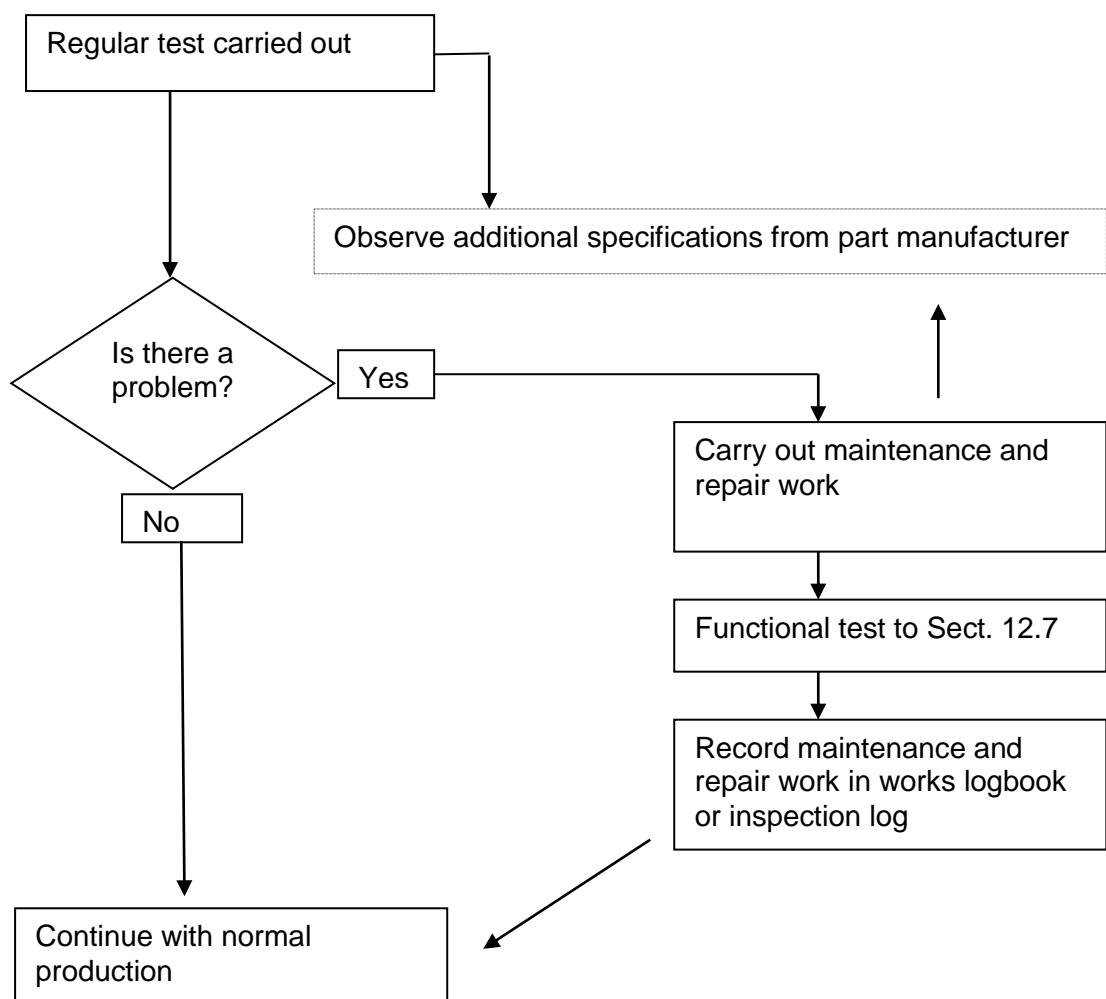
Regular test carried out

Observe additional specifications from part manufacturer

Is there a problem?

Yes

No

Carry out maintenance and repair work

Functional test to Sect. 12.7

Record maintenance and repair work in works logbook or inspection log

Continue with normal production